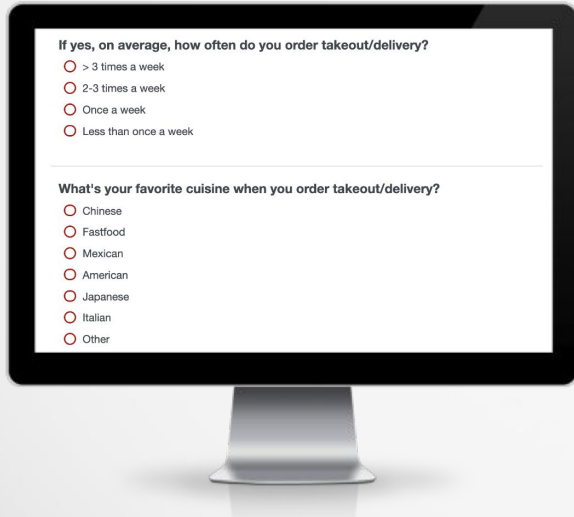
If yes, on average, how often do you order takeout/delivery?

> 3 times a week

2-3 times a week

Once a week

Less than once a week

What's your favorite cuisine when you order takeout/delivery?

Chinese

Fastfood

Mexican

American

Japanese

Italian

Other